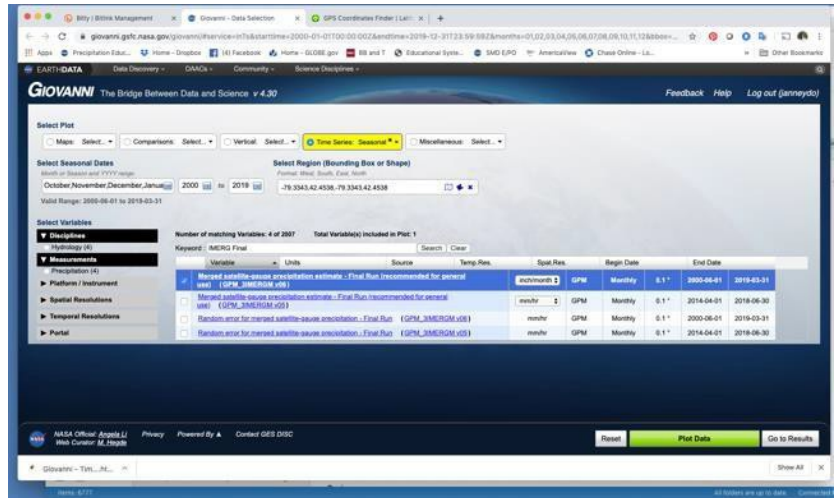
Bitly | Bitlink Management
Giovanni - Data Selection
GPS Coordinates Finder | Lat
giovanni.gsfc.nasa.gov/giovanni/#service=InTs&starttime=2000-01-01T00:00:00Z&endtime=2019-12-31T23:59:59Z&months=01,02,03,04,05,06,07,08,09,10,11,12&bbox=...
Apps Precipitation Educ... Home - Dropbox (4) Facebook Home - GLOBE.gov BB and T Educational Syste... SMD E/PO AmericaView Chase Online - Lo... Other Bookmarks
EARTHDATA Data Discovery DAACs Community Science Disciplines
GIOVANNI The Bridge Between Data and Science v 4.30
Feedback Help Log out (janneydo)

Select Plot
Maps: Select... Comparisons: Select... Vertical: Select... Time Series: Seasonal Miscellaneous: Select...

Select Seasonal Dates
Month or Season and YYYY range
October,November,December,Janua 2000 to 2019
Valid Range: 2000-06-01 to 2019-03-31

Select Region (Bounding Box or Shape)
Format: West, South, East, North
-79.3343,42.4538,-79.3343,42.4538

Select Variables
Disciplines
Hydrology (4)
Measurements
Precipitation (4)
Platform / Instrument
Spatial Resolutions
Temporal Resolutions
Portal

Number of matching Variables: 4 of 2007 Total Variable(s) included in Plot: 1
Keyword: IMERG Final Search Clear

| | Variable | Units | Source | Temp.Res. | Spat.Res. | Begin Date | End Date |
|---|---|---|---|---|---|---|---|
| ✓ | Merged satellite-gauge precipitation estimate - Final Run (recommended for general use) (GPM_3IMERGM v06) | inch/month | GPM | Monthly | 0.1 ° | 2000-06-01 | 2019-03-31 |
| | Merged satellite-gauge precipitation estimate - Final Run (recommended for general use) (GPM_3IMERGM v05) | mm/hr | GPM | Monthly | 0.1 ° | 2014-04-01 | 2018-06-30 |
| | Random error for merged satellite-gauge precipitation - Final Run (GPM_3IMERGM v06) | mm/hr | GPM | Monthly | 0.1 ° | 2000-06-01 | 2019-03-31 |
| | Random error for merged satellite-gauge precipitation - Final Run (GPM_3IMERGM v05) | mm/hr | GPM | Monthly | 0.1 ° | 2014-04-01 | 2018-06-30 |

NASA Official: Angela Li Web Curator: M. Hegde Privacy Powered By Contact GES DISC
Reset Plot Data Go to Results
Giovanni - Tim....ht...
Show All